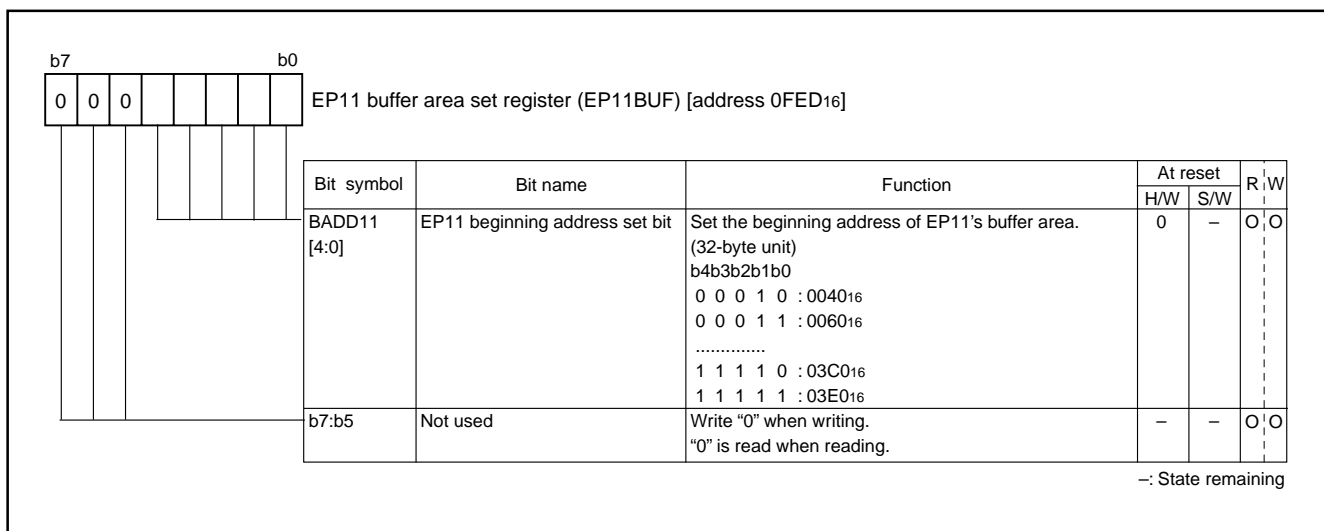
b7 b0

0 0 0

EP11 buffer area set register (EP11BUF) [address $0FED_{16}$]

| Bit symbol | Bit name | Function | At reset H/W | At reset S/W | R | W |
|---|---|---|---|---|---|---|
| BADD11 [4:0] | EP11 beginning address set bit | Set the beginning address of EP11's buffer area. (32-byte unit) b4b3b2b1b0 0 0 0 1 0 : $0040_{16}$ 0 0 0 1 1 : $0060_{16}$ .............. 1 1 1 1 0 : $03C0_{16}$ 1 1 1 1 1 : $03E0_{16}$ | 0 | – | O | O |
| b7:b5 | Not used | Write "0" when writing. "0" is read when reading. | – | – | O | O |

–: State remaining